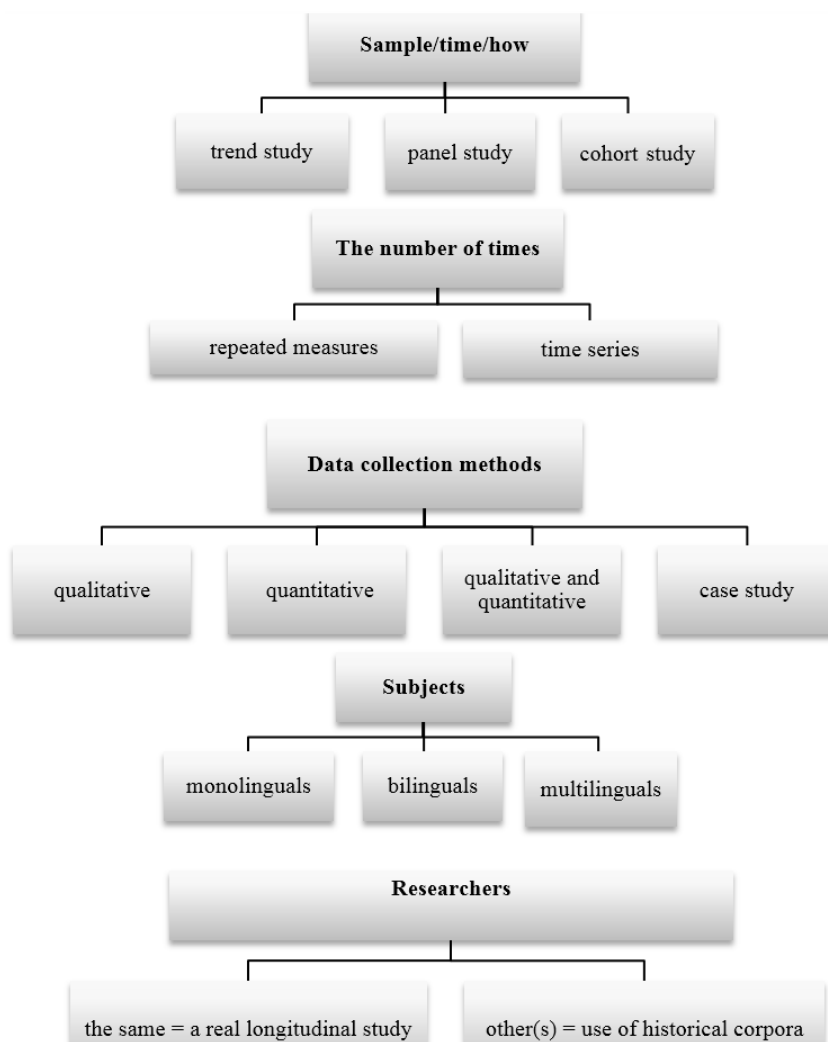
Sample/time/how

trend study

panel study

cohort study

The number of times

repeated measures

time series

Data collection methods

qualitative

quantitative

qualitative and quantitative

case study

Subjects

monolinguals

bilinguals

multilinguals

Researchers

the same = a real longitudinal study

other(s) = use of historical corpora